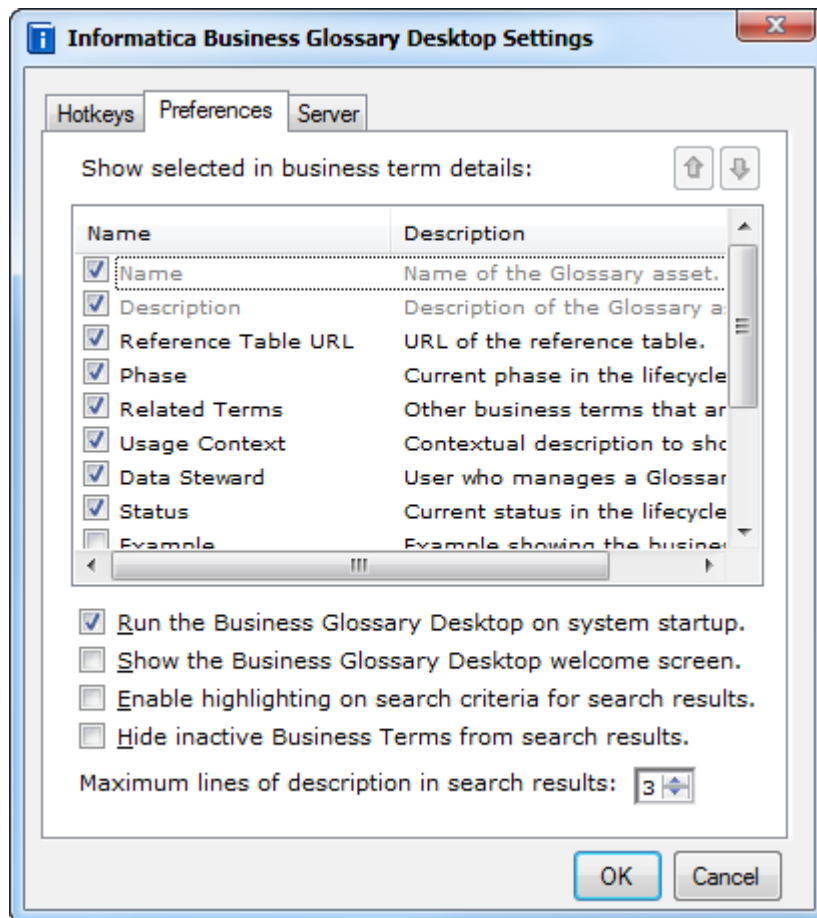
Informatica Business Glossary Desktop Settings

Hotkeys | Preferences | Server

Show selected in business term details:

| Name | Description |
|---|---|
| Name | Name of the Glossary asset. |
| Description | Description of the Glossary a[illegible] |
| Reference Table URL | URL of the reference table. |
| Phase | Current phase in the lifecycle |
| Related Terms | Other business terms that ar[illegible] |
| Usage Context | Contextual description to sho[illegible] |
| Data Steward | User who manages a Glossar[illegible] |
| Status | Current status in the lifecycle |
| Example | Example showing the busine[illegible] |

Run the Business Glossary Desktop on system startup.

Show the Business Glossary Desktop welcome screen.

Enable highlighting on search criteria for search results.

Hide inactive Business Terms from search results.

Maximum lines of description in search results: 3

OK Cancel